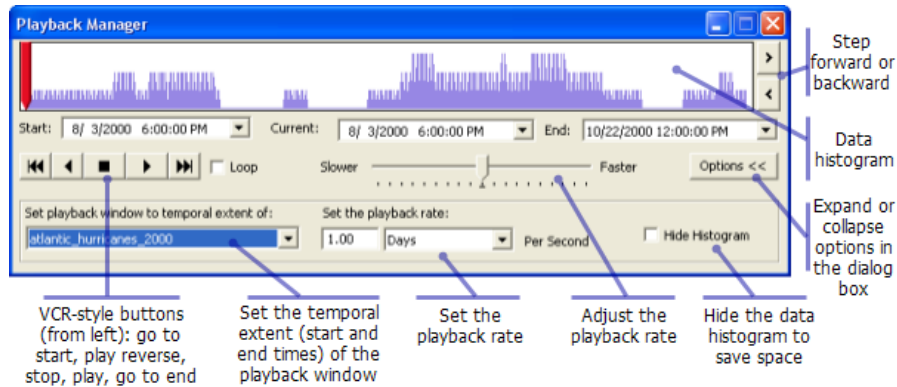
Playback Manager

>
<

Start: 8/ 3/2000 6:00:00 PM
Current: 8/ 3/2000 6:00:00 PM
End: 10/22/2000 12:00:00 PM

Loop
Slower
Faster
Options <<

Set playback window to temporal extent of:
atlantic_hurricanes_2000
Set the playback rate:
1.00
Days
Per Second
Hide Histogram

Step forward or backward

Data histogram

Expand or collapse options in the dialog box

VCR-style buttons (from left): go to start, play reverse, stop, play, go to end

Set the temporal extent (start and end times) of the playback window

Set the playback rate

Adjust the playback rate

Hide the data histogram to save space